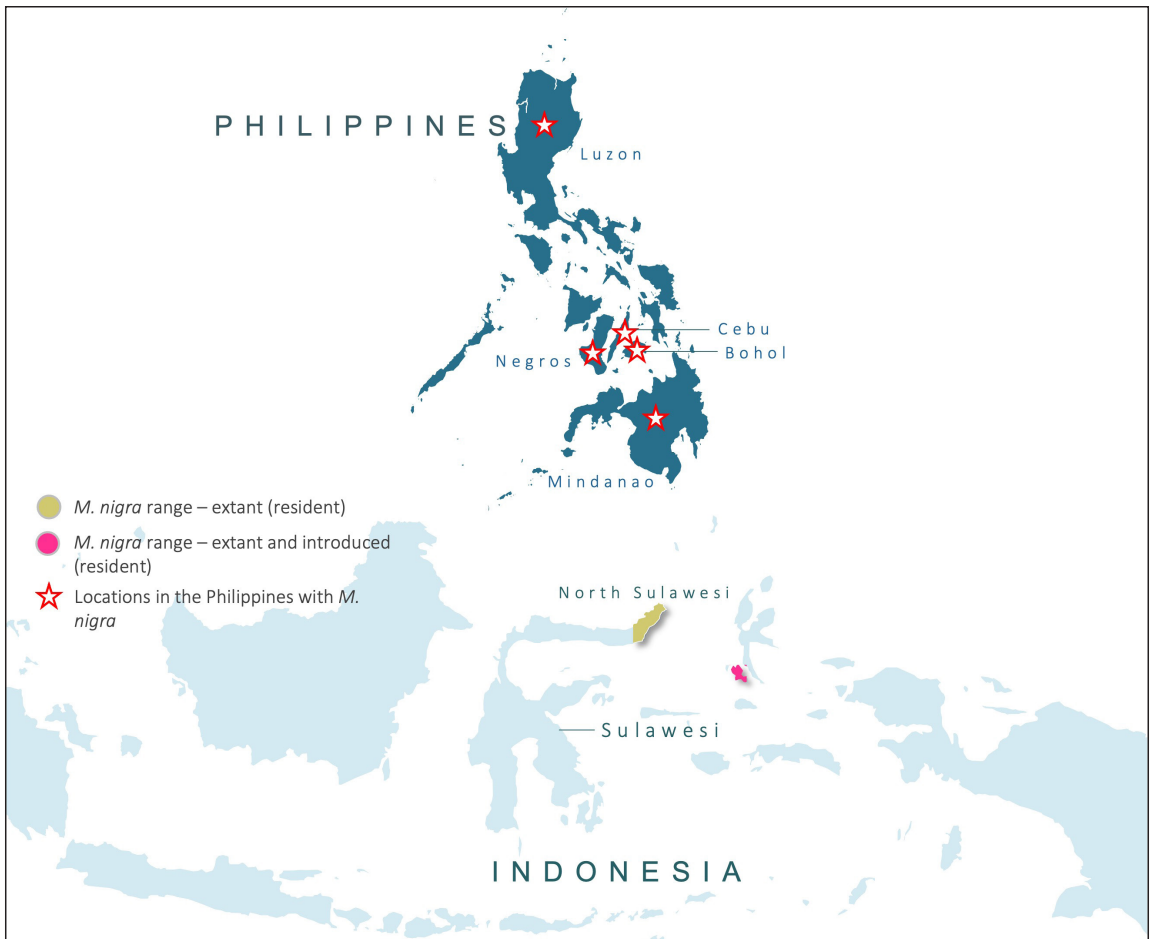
PHILIPPINES

Luzon

Cebu

Negros

Bohol

Mindanao

*M. nigra* range – extant (resident)

*M. nigra* range – extant and introduced (resident)

Locations in the Philippines with *M. nigra*

North Sulawesi

Sulawesi

INDONESIA